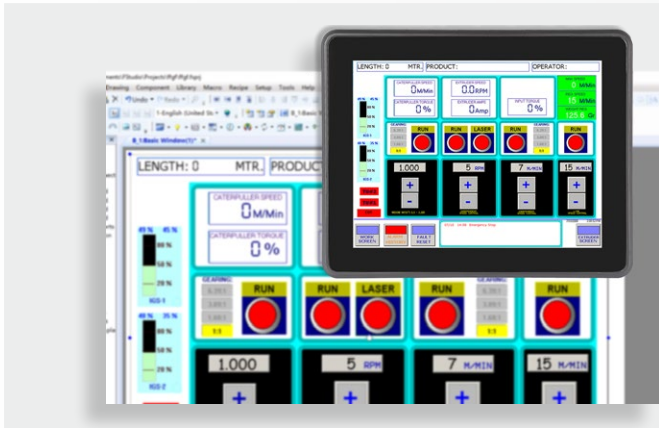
LENGTH: 0 MTR. PRODUCT: OPERATOR:

CATERPULLER SPEED
0 M/Min

EXTRUDER SPEED
0.0 RPM

CATERPULLER TORQUE
0 %

EXTRUDER AMPS
0.0 Amp

INPUT TORQUE
0 %

RUN
LASER
RUN
RUN
RUN

1.000
5 RPM
7 M/MIN
15 M/MIN

+
-

MORE SCREEN

FAULT RESET

Emergency Stop

Drawing Component Library Macro Recipe Setup Tools Help

Undo Redo

1 - English (United St

8_1:Basic Window(1)*

LENGTH: 0 MTR. PRODUCT

CATERPULLER SPEED
0 M/Min

CATERPULLER TORQUE
0 %

80 %
50 %
20 %

GEARING

RUN
RUN
LASER
RUN
RUN

1.000
5 RPM
7 M/MIN
15 M/MIN

+
+
+
+